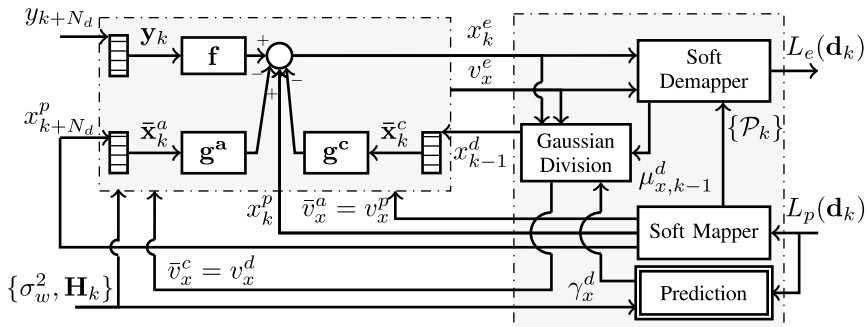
$y_{k+N_d}$
$\mathbf{y}_k$
$\mathbf{f}$
$+$
$-$
$-$
$+$
$x_k^e$
$v_x^e$
Soft Demapper
$L_e(\mathbf{d}_k)$
$x_{k+N_d}^p$
$\bar{\mathbf{x}}_k^a$
$\mathbf{g^a}$
$\mathbf{g^c}$
$\bar{\mathbf{x}}_k^c$
$x_{k-1}^d$
Gaussian Division
$\{\mathcal{P}_k\}$
$\mu_{x,k-1}^d$
$x_k^p$
$\bar{v}_x^a = v_x^p$
Soft Mapper
$L_p(\mathbf{d}_k)$
$\bar{v}_x^c = v_x^d$
$\{\sigma_w^2, \mathbf{H}_k\}$
$\gamma_x^d$
Prediction